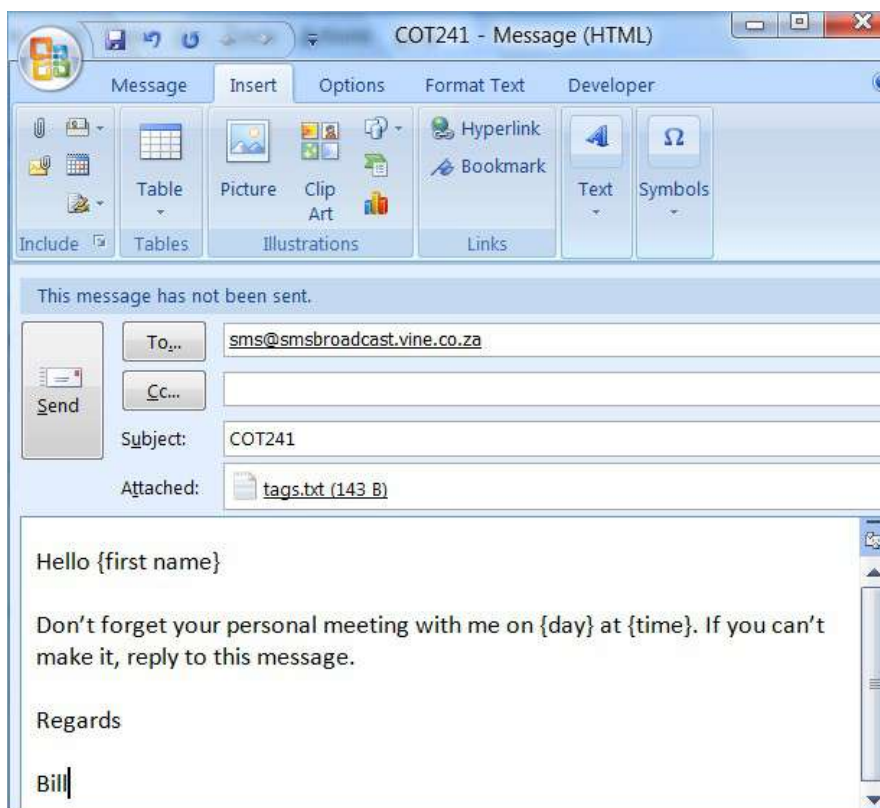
COT241 - Message (HTML)

Message Insert Options Format Text Developer

Table Picture Clip Art Hyperlink Bookmark Text Symbols

Include Tables Illustrations Links

This message has not been sent.

Send

To...
sms@smsbroadcast.vine.co.za

Cc...

Subject: COT241

Attached: tags.txt (143 B)

Hello {first name}

Don’t forget your personal meeting with me on {day} at {time}. If you can’t make it, reply to this message.

Regards

Bill